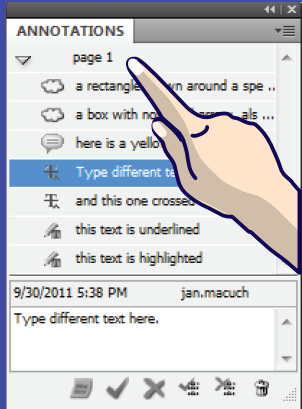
ANNOTATIONS

page 1

a rectangle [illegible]wn around a spe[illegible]

a box with no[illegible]als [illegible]

here is a yello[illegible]

Type different te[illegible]

and this one crosse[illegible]

this text is underlined

this text is highlighted

9/30/2011 5:38 PM jan.macuch

Type different text here.